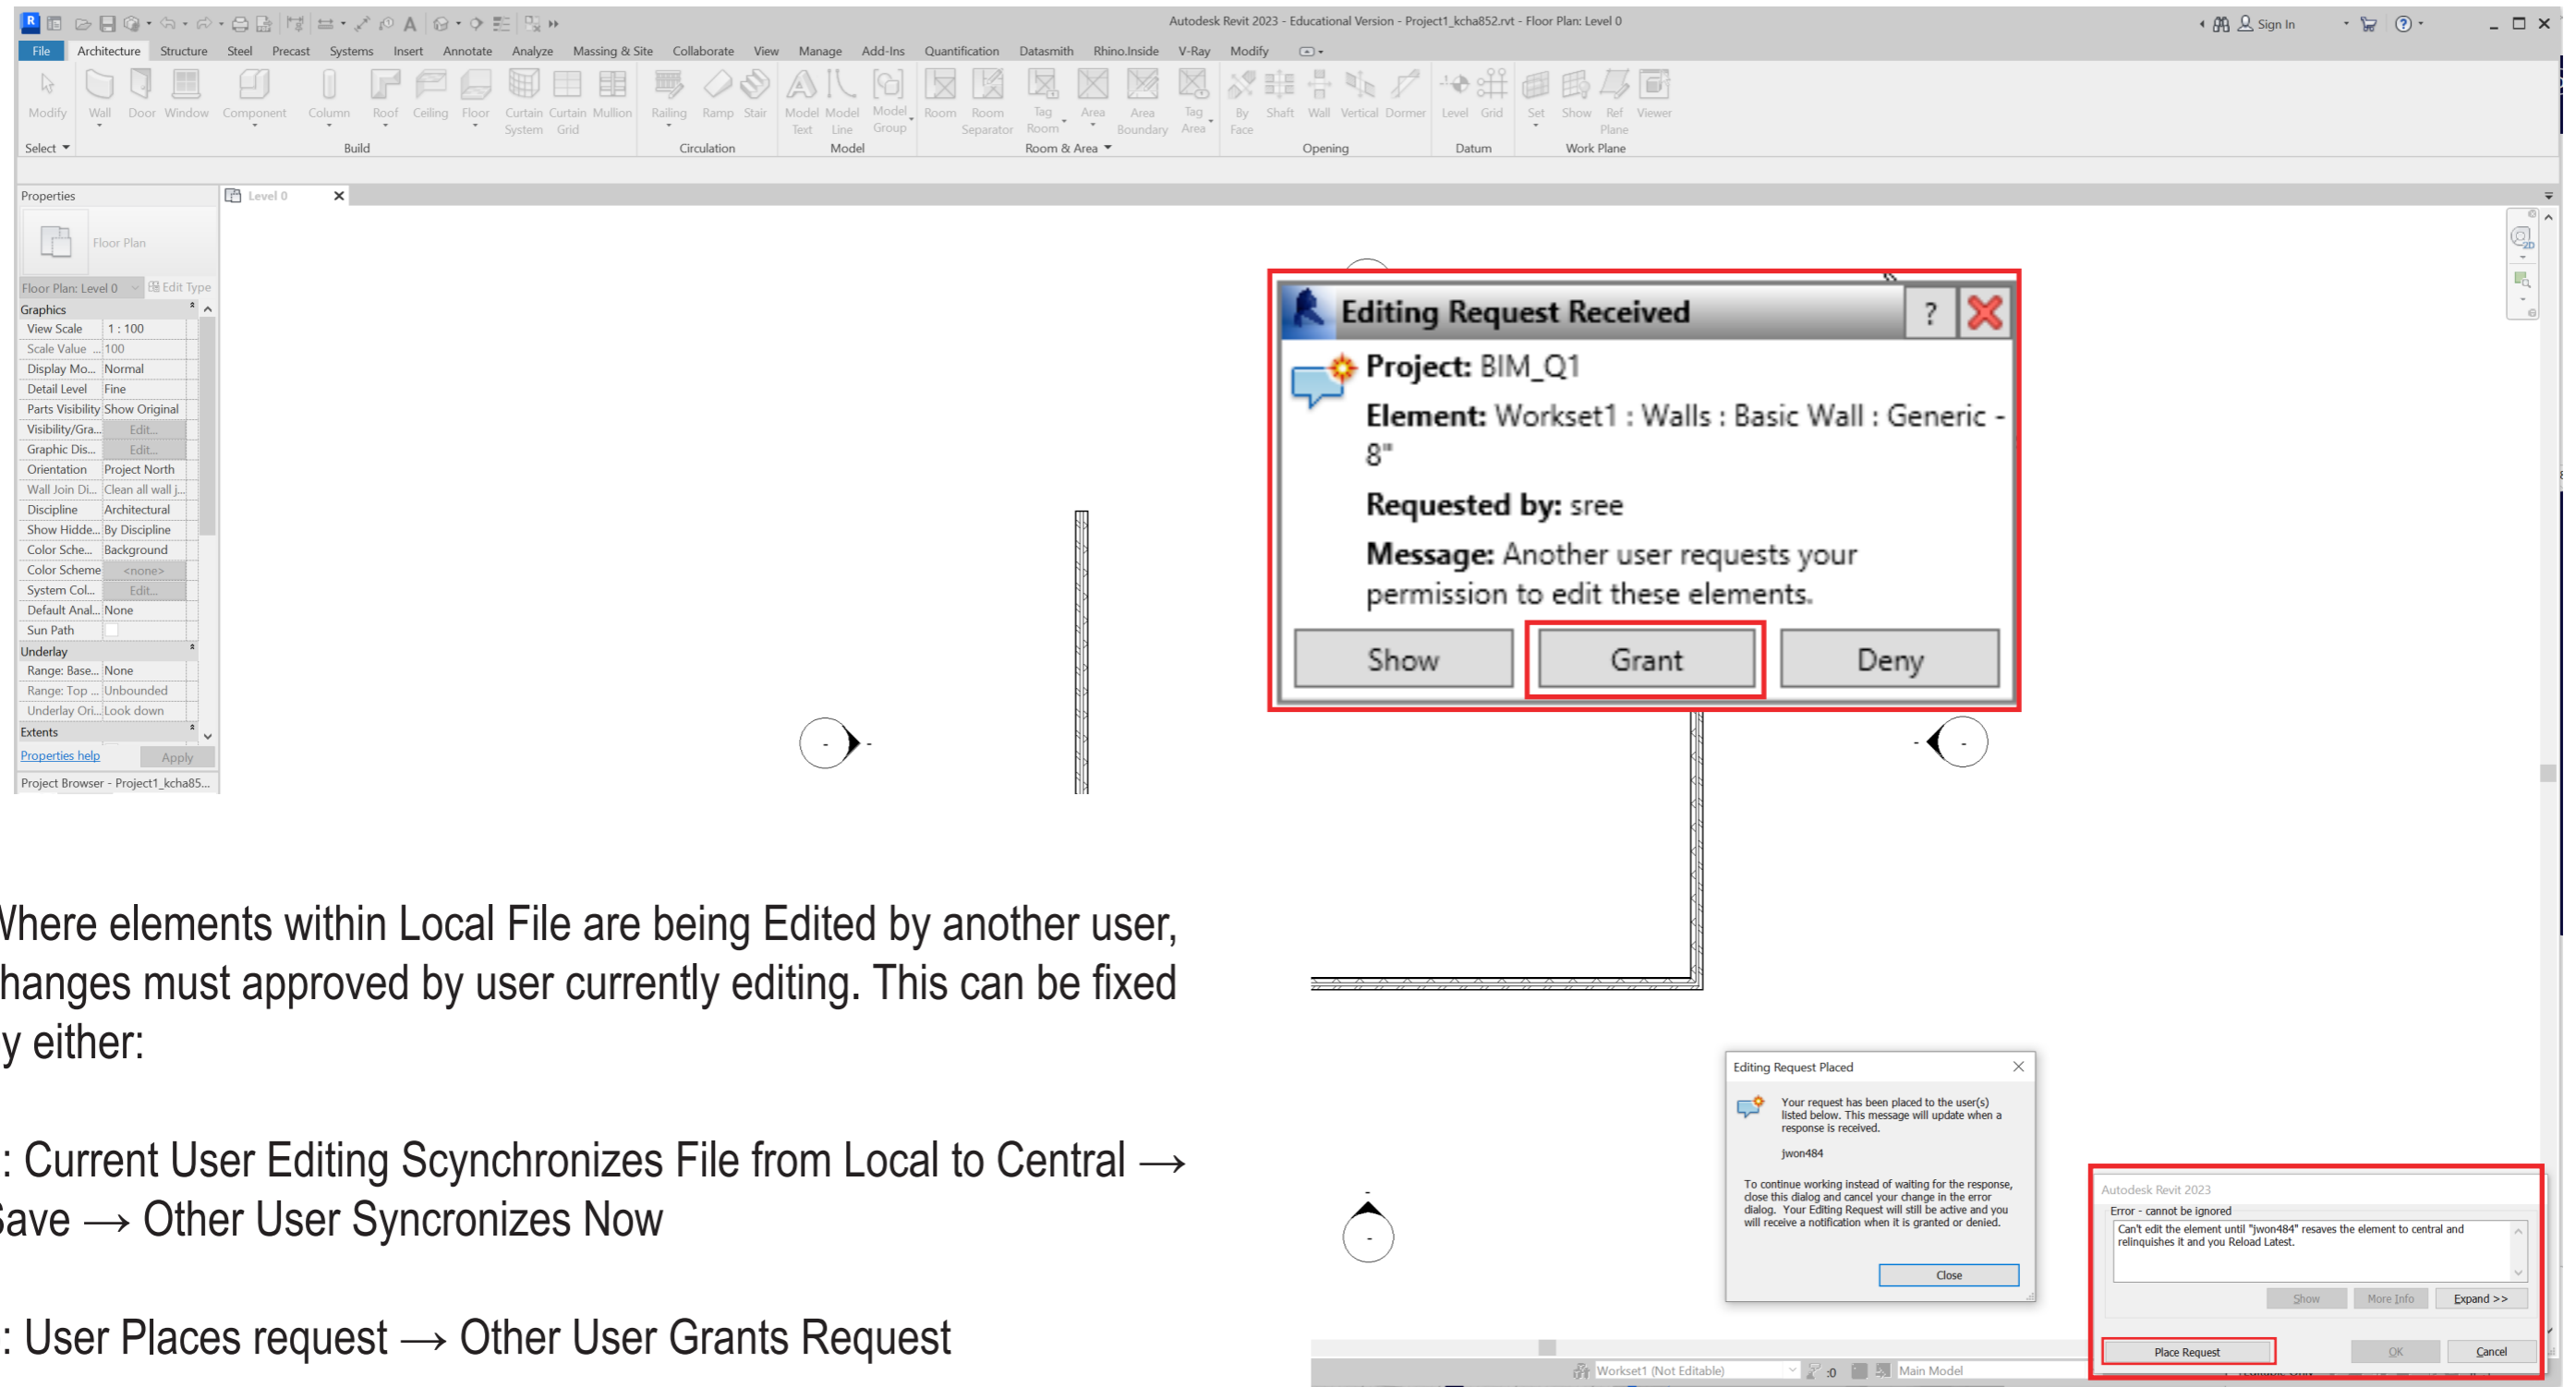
Autodesk Revit 2023 - Educational Version - Project1_kcha852.rvt - Floor Plan: Level 0

Sign In

File Architecture Structure Steel Precast Systems Insert Annotate Analyze Massing & Site Collaborate View Manage Add-Ins Quantification Datasmith Rhino.Inside V-Ray Modify

Modify Wall Door Window Component Column Roof Ceiling Floor Curtain System Curtain Grid Mullion Railing Ramp Stair Model Text Model Line Model Group Room Room Separator Tag Room Area Area Boundary Tag Area By Face Shaft Wall Vertical Dormer Level Grid Set Show Ref Plane Viewer

Select Build Circulation Model Room & Area Opening Datum Work Plane

Properties

Level 0

Floor Plan

Floor Plan: Level 0 Edit Type

| Graphics | |
|---|---|
| View Scale | 1 : 100 |
| Scale Value ... | 100 |
| Display Mo... | Normal |
| Detail Level | Fine |
| Parts Visibility | Show Original |
| Visibility/Gra... | Edit... |
| Graphic Dis... | Edit... |
| Orientation | Project North |
| Wall Join Di... | Clean all wall j... |
| Discipline | Architectural |
| Show Hidde... | By Discipline |
| Color Sche... | Background |
| Color Scheme | <none> |
| System Col... | Edit... |
| Default Anal... | None |
| Sun Path | |
| Underlay | |
| Range: Base... | None |
| Range: Top ... | Unbounded |
| Underlay Ori... | Look down |
| Extents | |

Properties help Apply

Project Browser - Project1_kcha85...

Editing Request Received

Project: BIM_Q1

Element: Workset1 : Walls : Basic Wall : Generic - 8"

Requested by: sree

Message: Another user requests your permission to edit these elements.

Show Grant Deny

Vhere elements within Local File are being Edited by another user, hanges must approved by user currently editing. This can be fixed y either:

: Current User Editing Scynchronizes File from Local to Central → ave → Other User Syncronizes Now

: User Places request → Other User Grants Request

Editing Request Placed

Your request has been placed to the user(s) listed below. This message will update when a response is received.

jwon484

To continue working instead of waiting for the response, close this dialog and cancel your change in the error dialog. Your Editing Request will still be active and you will receive a notification when it is granted or denied.

Close

Autodesk Revit 2023

Error - cannot be ignored

Can't edit the element until "jwon484" resaves the element to central and relinquishes it and you Reload Latest.

Show More Info Expand >>

Place Request OK Cancel

Workset1 (Not Editable) :0 Main Model